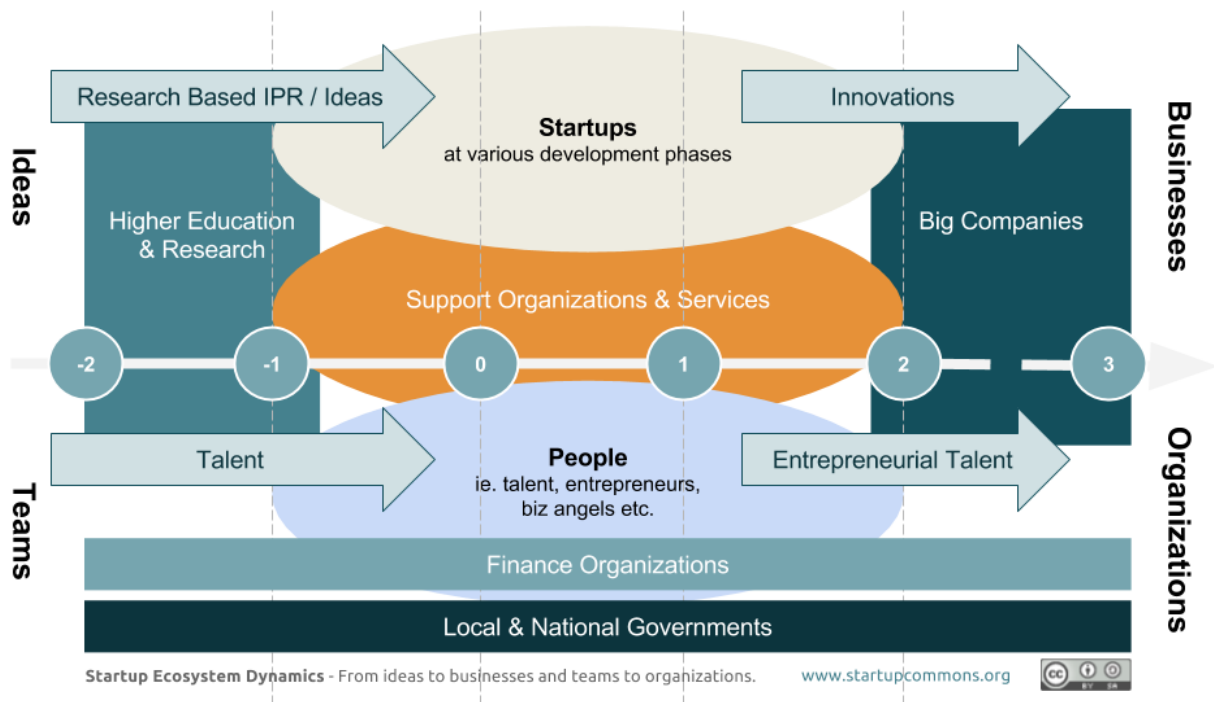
Ideas

Teams

Research Based IPR / Ideas

Startups
at various development phases

Innovations

Businesses

Organizations

Higher Education & Research

Big Companies

Support Organizations & Services

-2

-1

0

1

2

3

Talent

People
ie. talent, entrepreneurs, biz angels etc.

Entrepreneurial Talent

Finance Organizations

Local & National Governments

**Startup Ecosystem Dynamics** - From ideas to businesses and teams to organizations.

www.startupcommons.org

cc BY SA